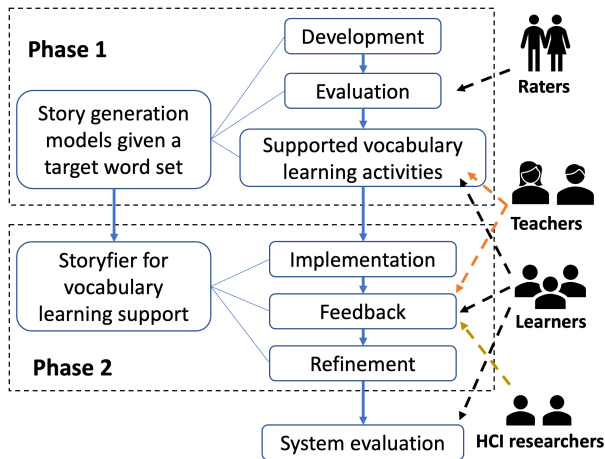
Phase 1

Story generation models given a target word set

Development

Evaluation

Supported vocabulary learning activities

Raters

Teachers

Storyfier for vocabulary learning support

Implementation

Feedback

Refinement

Learners

Phase 2

System evaluation

HCI researchers